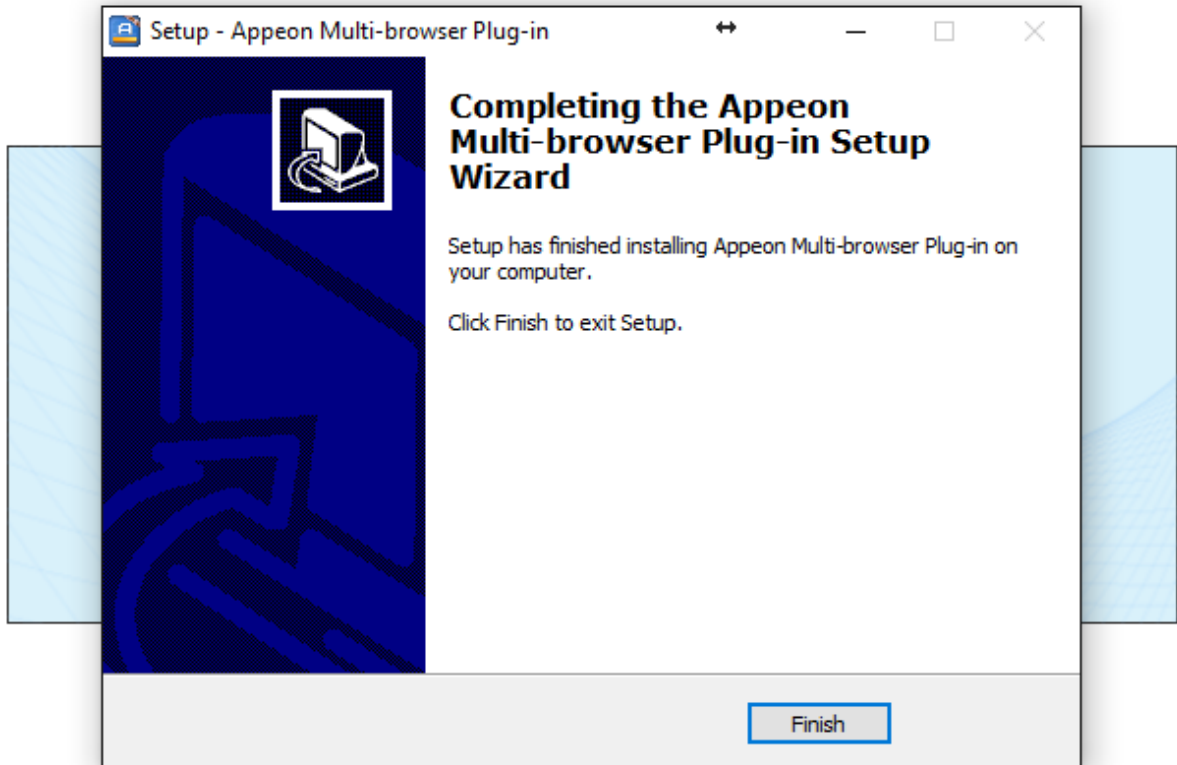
Setup - Appeon Multi-browser Plug-in

Completing the Appeon Multi-browser Plug-in Setup Wizard

Setup has finished installing Appeon Multi-browser Plug-in on your computer.

Click Finish to exit Setup.

Finish